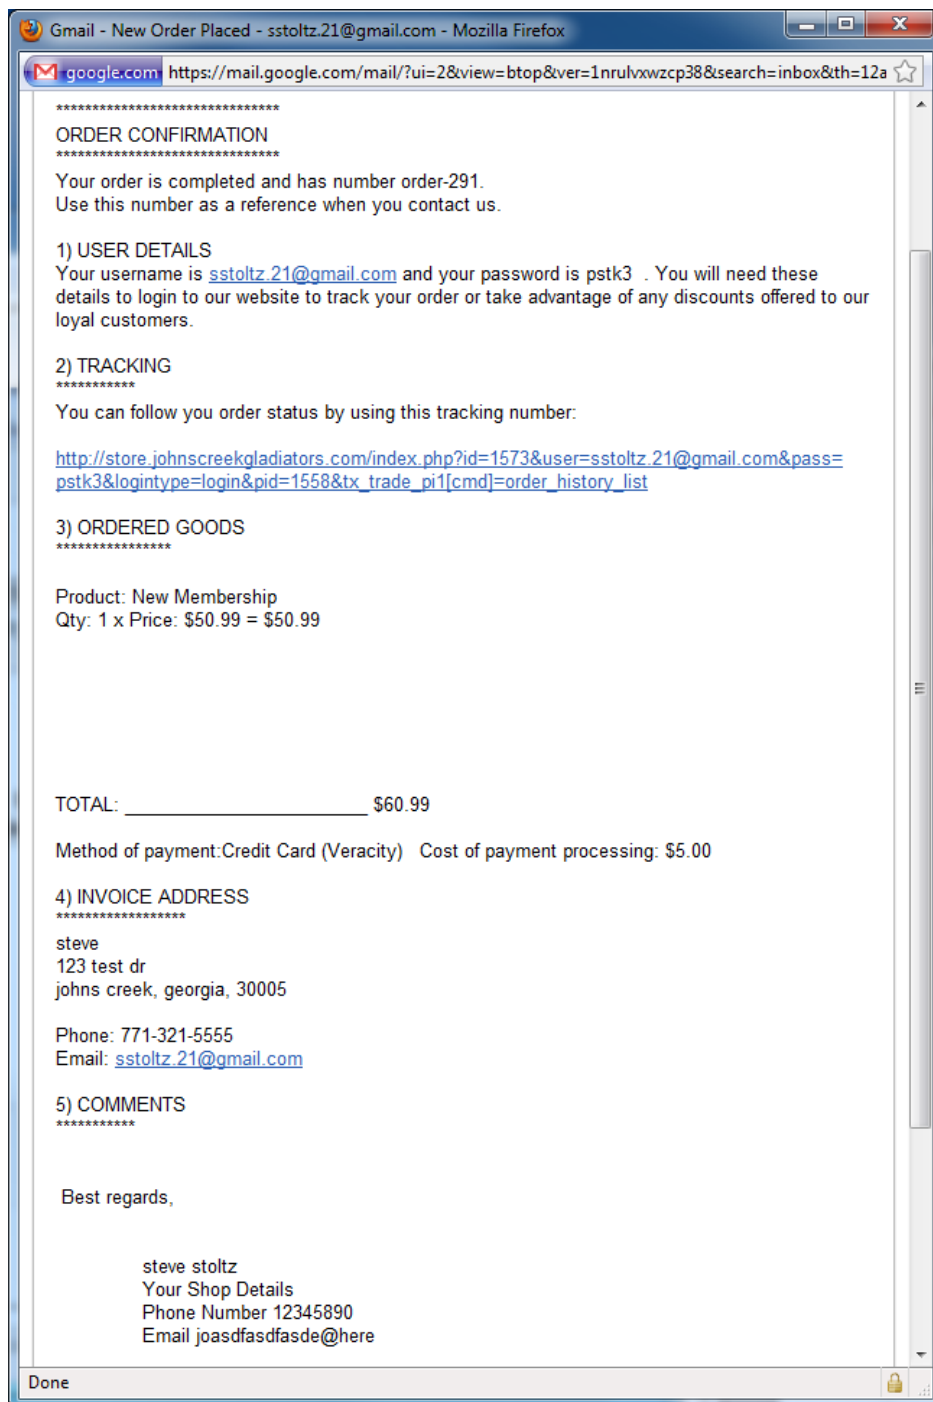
Gmail - New Order Placed - sstoltz.21@gmail.com - Mozilla Firefox

google.com https://mail.google.com/mail/?ui=2&view=btop&ver=1nrulvxwzcp38&search=inbox&th=12a

******************************
ORDER CONFIRMATION
******************************

Your order is completed and has number order-291.
Use this number as a reference when you contact us.

1) USER DETAILS
Your username is sstoltz.21@gmail.com and your password is pstk3 . You will need these details to login to our website to track your order or take advantage of any discounts offered to our loyal customers.

2) TRACKING
***********
You can follow you order status by using this tracking number:

http://store.johnscreekgladiators.com/index.php?id=1573&user=sstoltz.21@gmail.com&pass=pstk3&logintype=login&pid=1558&tx_trade_pi1[cmd]=order_history_list

3) ORDERED GOODS
****************

Product: New Membership
Qty: 1 x Price: $50.99 = $50.99

TOTAL: ________________________ $60.99

Method of payment:Credit Card (Veracity) Cost of payment processing: $5.00

4) INVOICE ADDRESS
******************
steve
123 test dr
johns creek, georgia, 30005

Phone: 771-321-5555
Email: sstoltz.21@gmail.com

5) COMMENTS
***********

Best regards,

steve stoltz
Your Shop Details
Phone Number 12345890
Email joasdfasdfasde@here

Done